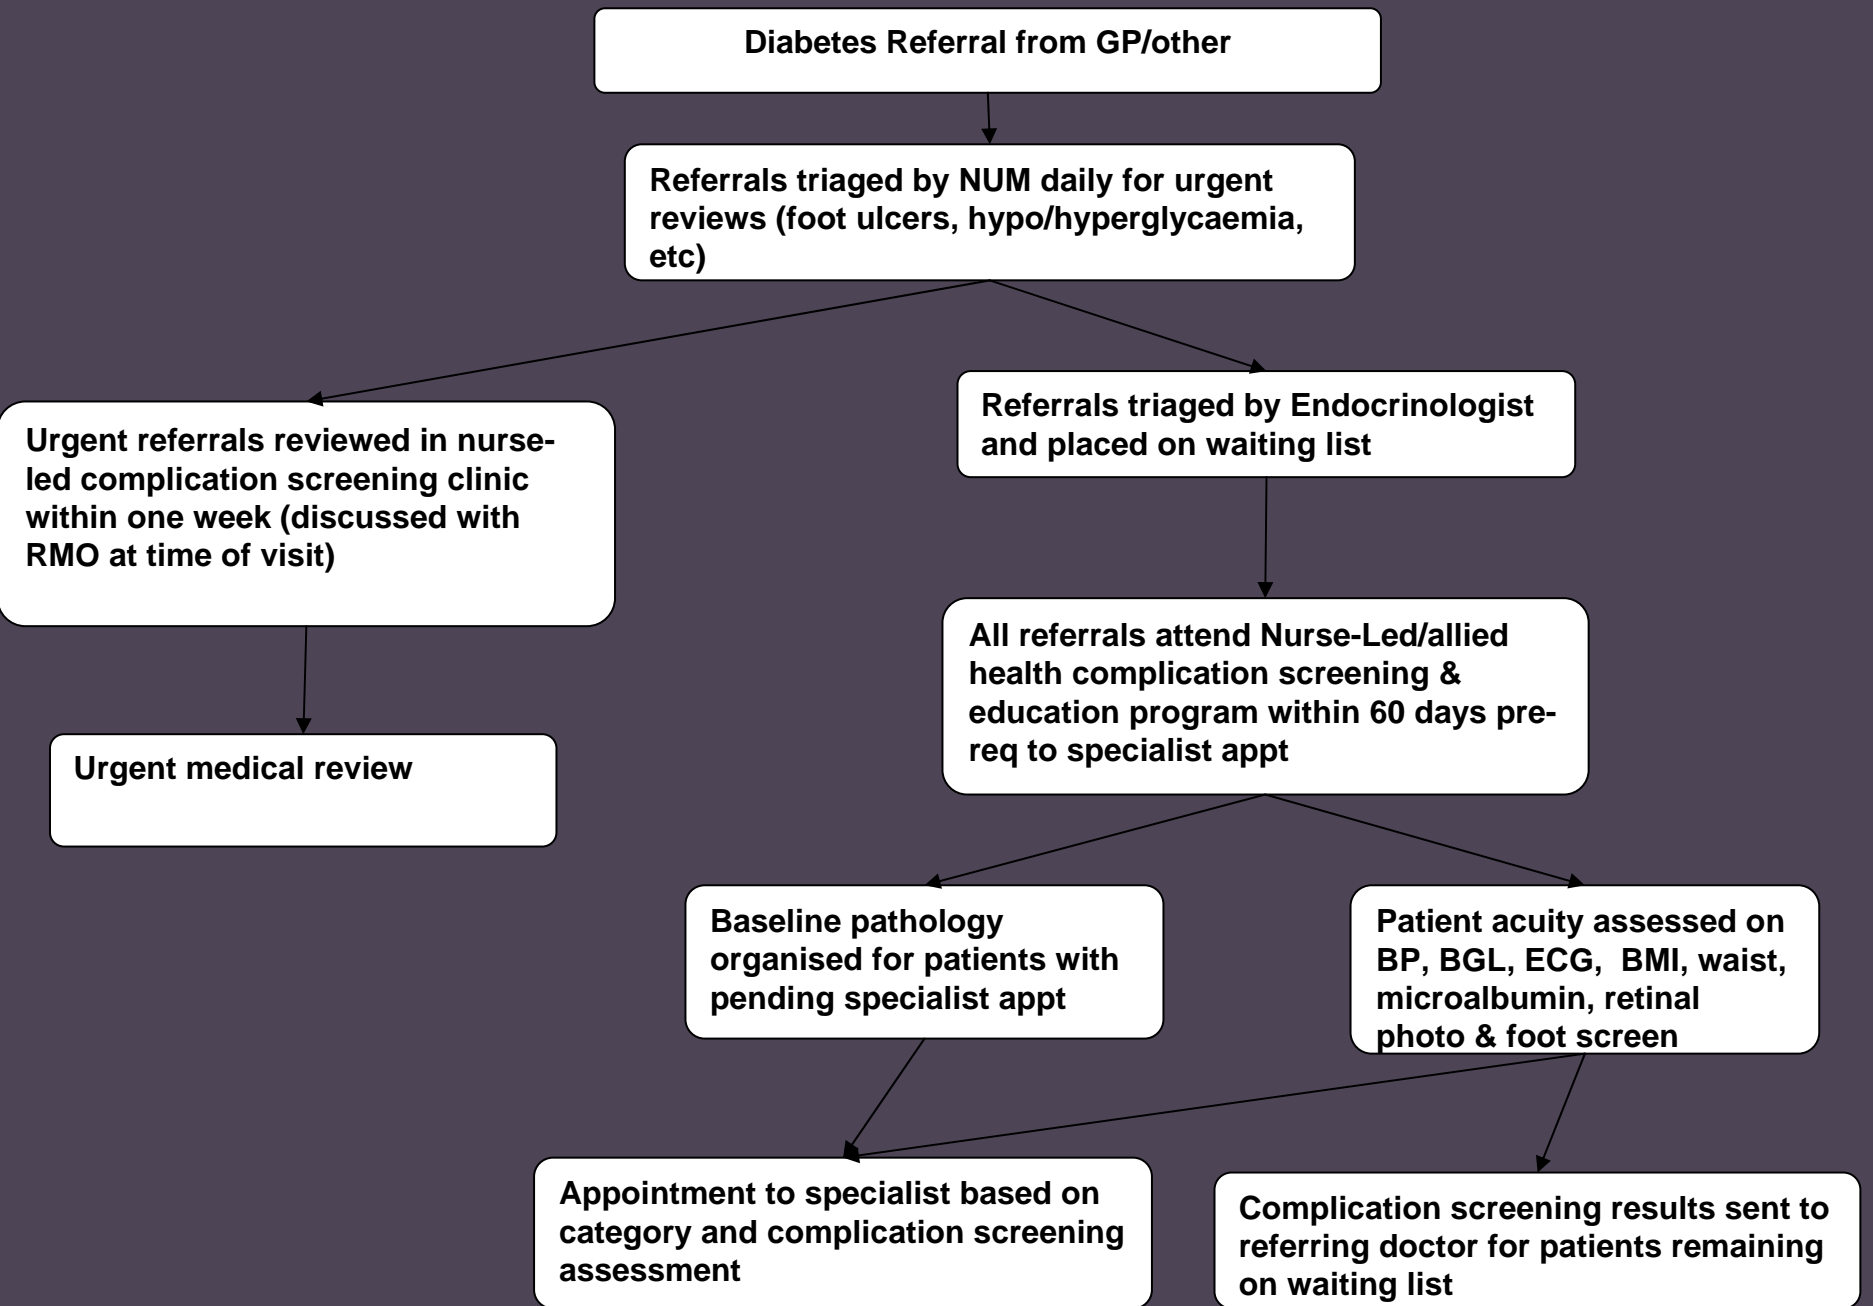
Diabetes Referral from GP/other

Referrals triaged by NUM daily for urgent reviews (foot ulcers, hypo/hyperglycaemia, etc)

Urgent referrals reviewed in nurse-led complication screening clinic within one week (discussed with RMO at time of visit)

Referrals triaged by Endocrinologist and placed on waiting list

Urgent medical review

All referrals attend Nurse-Led/allied health complication screening & education program within 60 days pre-req to specialist appt

Baseline pathology organised for patients with pending specialist appt

Patient acuity assessed on BP, BGL, ECG, BMI, waist, microalbumin, retinal photo & foot screen

Appointment to specialist based on category and complication screening assessment

Complication screening results sent to referring doctor for patients remaining on waiting list